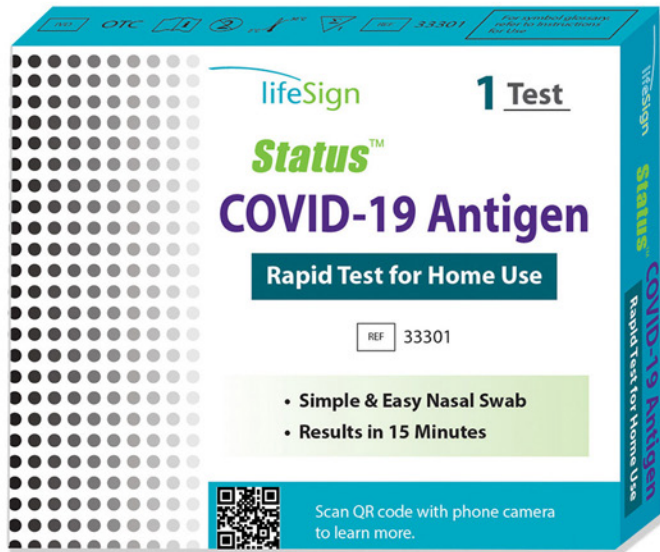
IVD OTC 2 REF 33301 For symbol glossary, refer to Instructions for Use

lifeSign

1 Test

Status™

COVID-19 Antigen

Rapid Test for Home Use

REF 33301

• Simple & Easy Nasal Swab
• Results in 15 Minutes

Scan QR code with phone camera to learn more.

lifeSign

Status™ COVID-19 Antigen

Rapid Test for Home Use